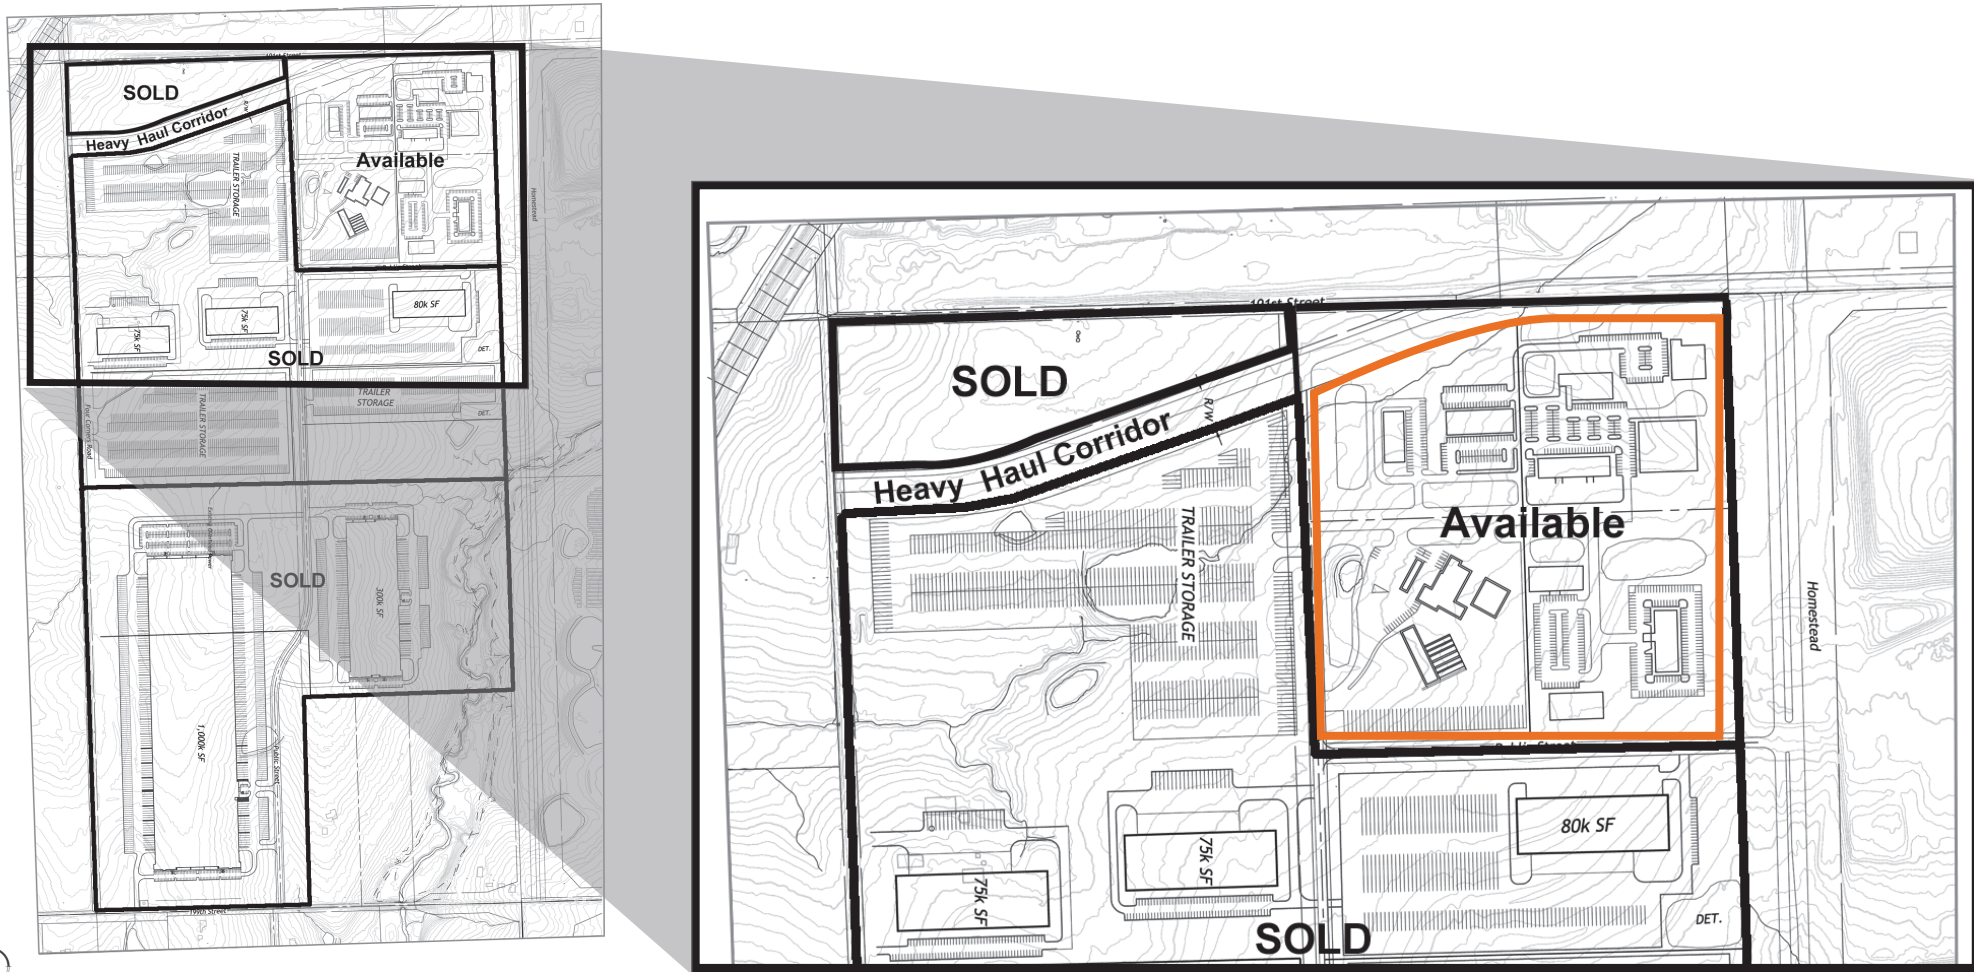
101st Street
SOLD
Heavy Haul Corridor
R/W
TRAILER STORAGE
Available
Homestead
80k SF
75k SF
75k SF
SOLD
DET.
TRAILER STORAGE
TRAILER STORAGE
Four Corners Road
DET.
SOLD
300k SF
1,000k SF
Public Street
199th Street

101st Street
SOLD
R/W
Heavy Haul Corridor
TRAILER STORAGE
Available
Homestead
80k SF
75k SF
75k SF
DET.
SOLD